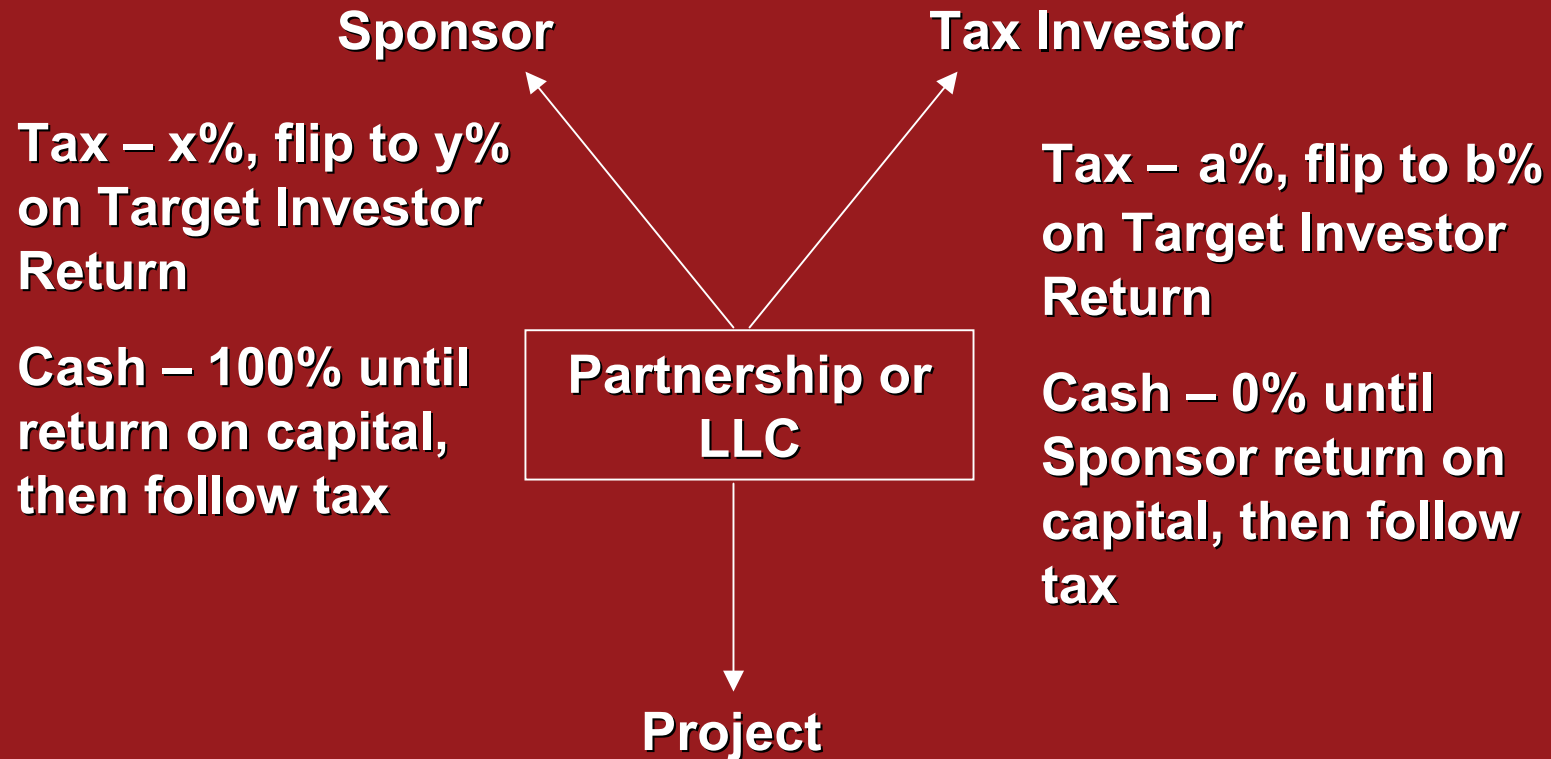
Sponsor

Tax Investor

Tax – x%, flip to y% on Target Investor Return

Cash – 100% until return on capital, then follow tax

Partnership or LLC

Tax – a%, flip to b% on Target Investor Return

Cash – 0% until Sponsor return on capital, then follow tax

Project